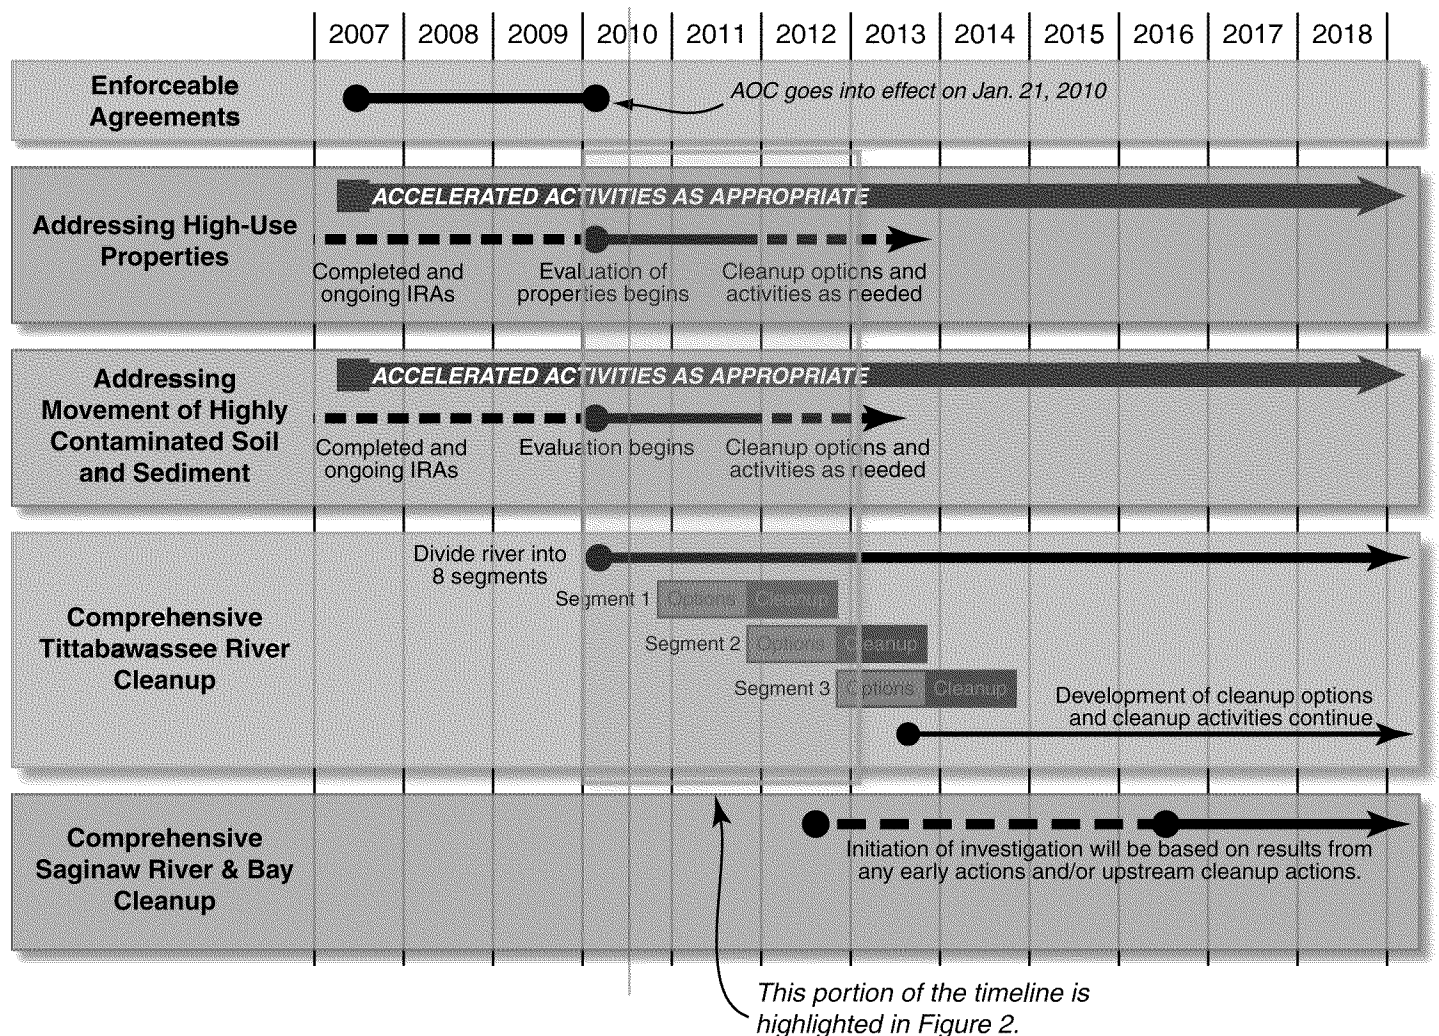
| 2007 | 2008 | 2009 | 2010 | 2011 | 2012 | 2013 | 2014 | 2015 | 2016 | 2017 | 2018 |

Enforceable Agreements

AOC goes into effect on Jan. 21, 2010

Addressing High-Use Properties

ACCELERATED ACTIVITIES AS APPROPRIATE

Completed and ongoing IRAs

Evaluation of properties begins

Cleanup options and activities as needed

Addressing Movement of Highly Contaminated Soil and Sediment

ACCELERATED ACTIVITIES AS APPROPRIATE

Completed and ongoing IRAs

Evaluation begins

Cleanup options and activities as needed

Comprehensive Tittabawassee River Cleanup

Divide river into 8 segments

Segment 1 Options Cleanup

Segment 2 Options Cleanup

Segment 3 Options Cleanup

Development of cleanup options and cleanup activities continue

Comprehensive Saginaw River & Bay Cleanup

Initiation of investigation will be based on results from any early actions and/or upstream cleanup actions.

This portion of the timeline is highlighted in Figure 2.